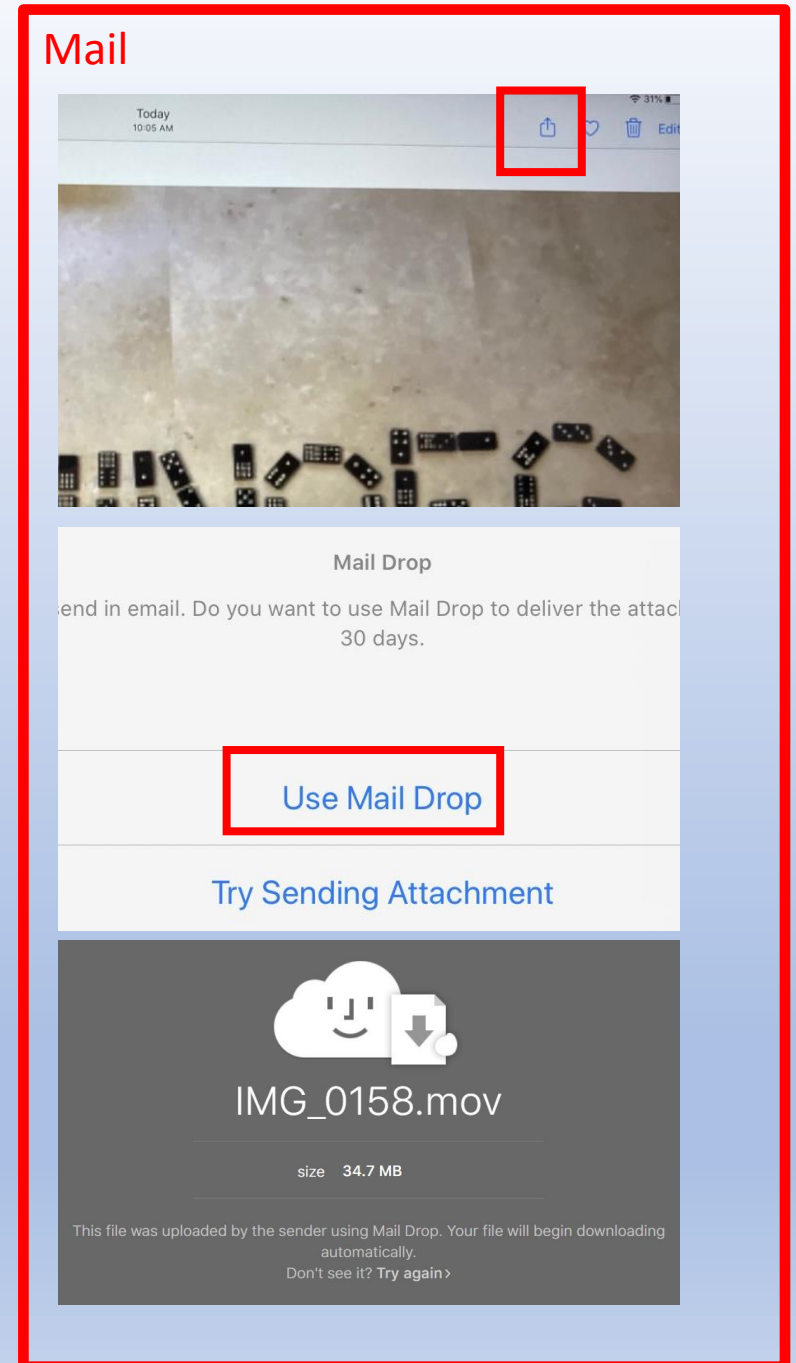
Mail

Today
10:05 AM

31%

Edit

Mail Drop

send in email. Do you want to use Mail Drop to deliver the attac
30 days.

Use Mail Drop

Try Sending Attachment

IMG_0158.mov

size 34.7 MB

This file was uploaded by the sender using Mail Drop. Your file will begin downloading automatically.
Don't see it? Try again ›